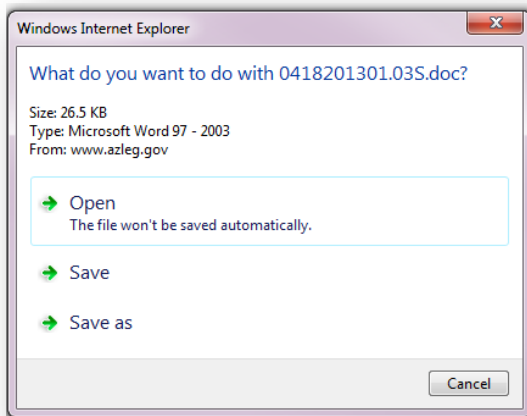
Windows Internet Explorer

What do you want to do with 0418201301.03S.doc?

Size: 26.5 KB
Type: Microsoft Word 97 - 2003
From: www.azleg.gov

Open
The file won't be saved automatically.

Save

Save as

Cancel